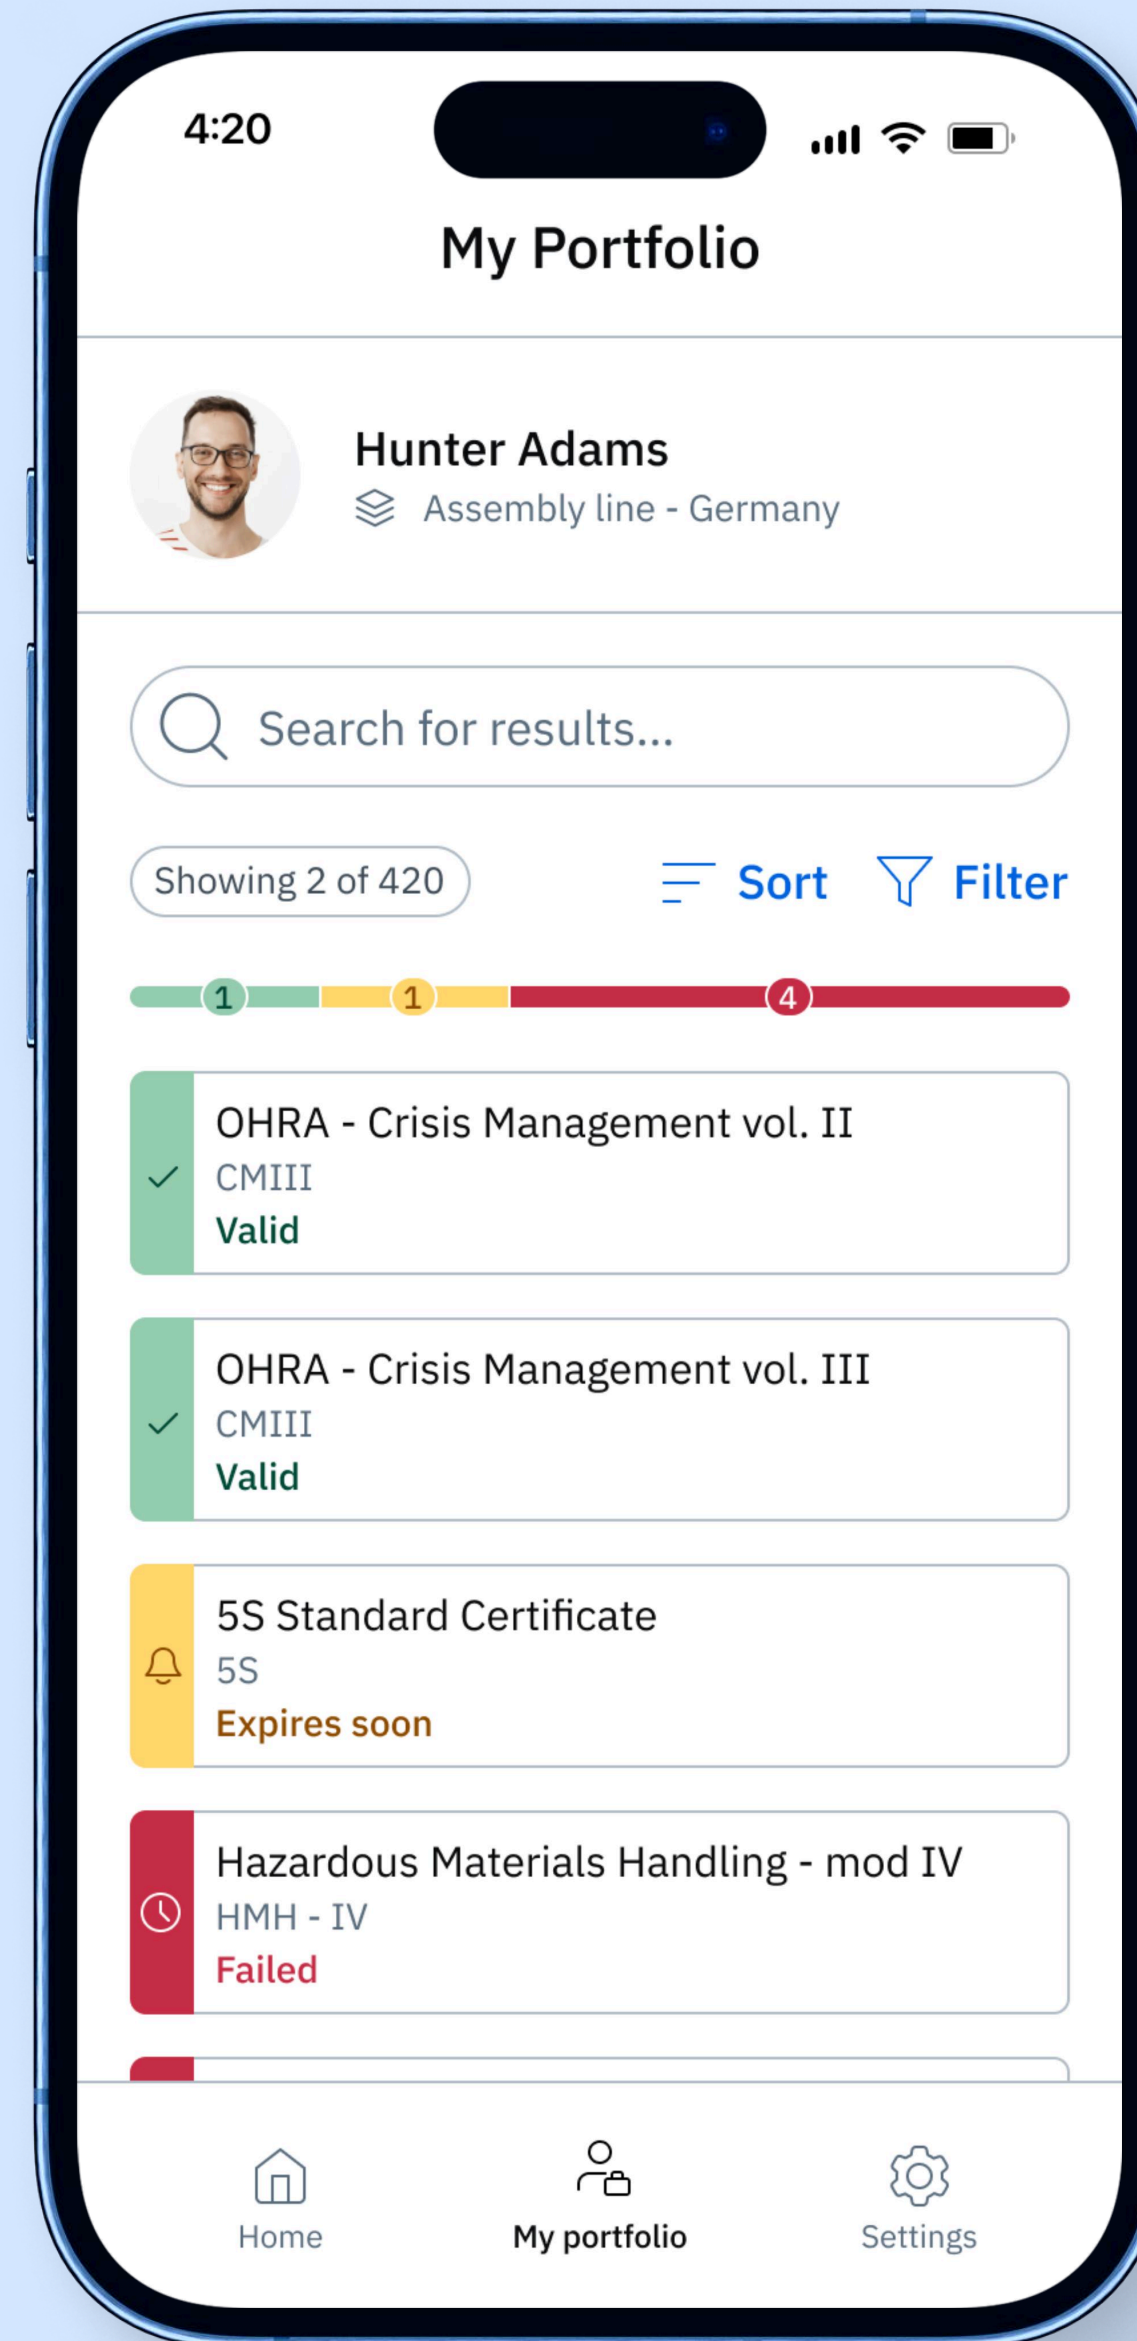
4:20

My Portfolio

Hunter Adams
Assembly line - Germany

Search for results...

Showing 2 of 420

Sort Filter

1 1 4

OHRA - Crisis Management vol. II
CMIII
Valid

OHRA - Crisis Management vol. III
CMIII
Valid

5S Standard Certificate
5S
Expires soon

Hazardous Materials Handling - mod IV
HMH - IV
Failed

Home My portfolio Settings